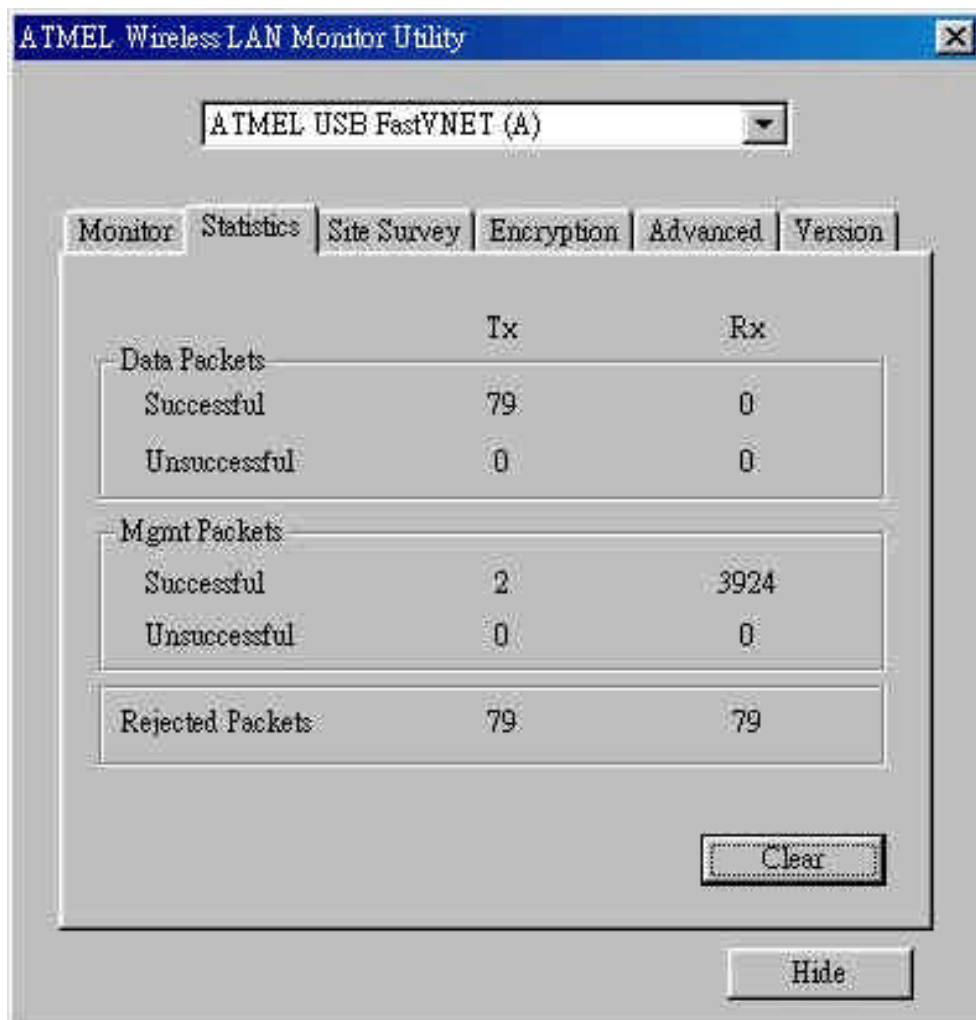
ATMEL Wireless LAN Monitor Utility

ATMEL USB FastVNET (A)

Monitor | Statistics | Site Survey | Encryption | Advanced | Version

| | Tx | Rx |
|---|---|---|
| Data Packets | | |
| Successful | 79 | 0 |
| Unsuccessful | 0 | 0 |
| Mgmt Packets | | |
| Successful | 2 | 3924 |
| Unsuccessful | 0 | 0 |
| Rejected Packets | 79 | 79 |

Clear

Hide